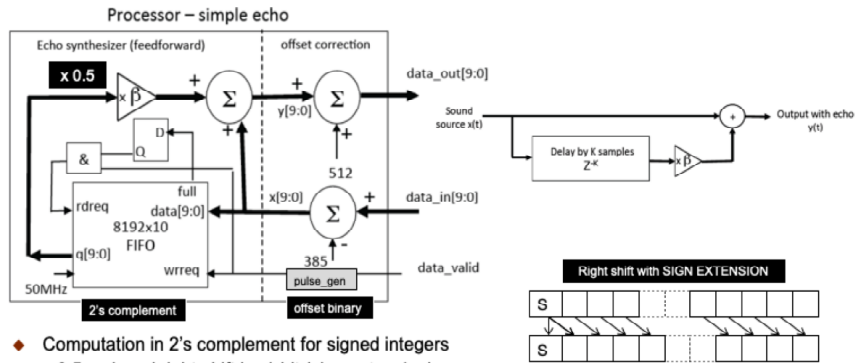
Processor – simple echo

Echo synthesizer (feedforward)

offset correction

x 0.5

x β

+

+

Σ

+

y[9:0]

Σ

+

data_out[9:0]

512

D

Q

&

full

rdreq

data[9:0]

8192x10

FIFO

q[9:0]

wrreq

x[9:0]

Σ

+

-

data_in[9:0]

385

pulse_gen

data_valid

50MHz

2's complement

offset binary

Sound source x(t)

Delay by K samples

$Z^{-K}$

x β

+

Output with echo y(t)

Right shift with SIGN EXTENSION

S

S

◆ Computation in 2's complement for signed integers